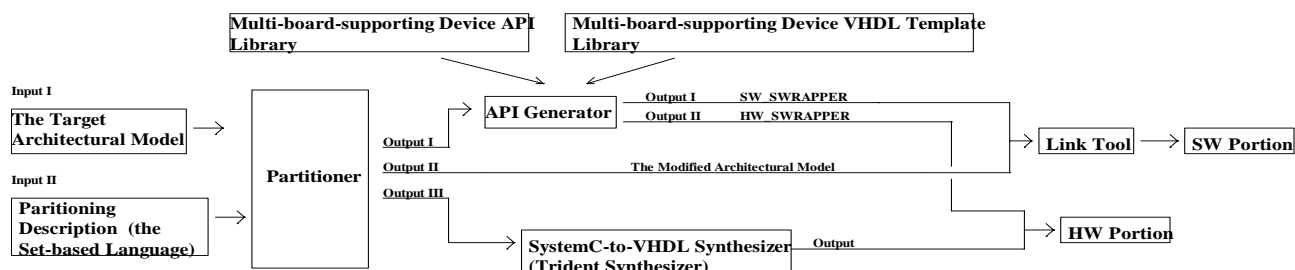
Multi-board-supporting Device API Library

Multi-board-supporting Device VHDL Template Library

Input I

The Target Architectural Model

Input II

Paritioning Description (the Set-based Language)

Partitioner

Output I

Output II

Output III

API Generator

Output I SW_SWRAPPER

Output II HW_SWRAPPER

The Modified Architectural Model

Link Tool

SW Portion

HW Portion

SystemC-to-VHDL Synthesizer (Trident Synthesizer)

Output